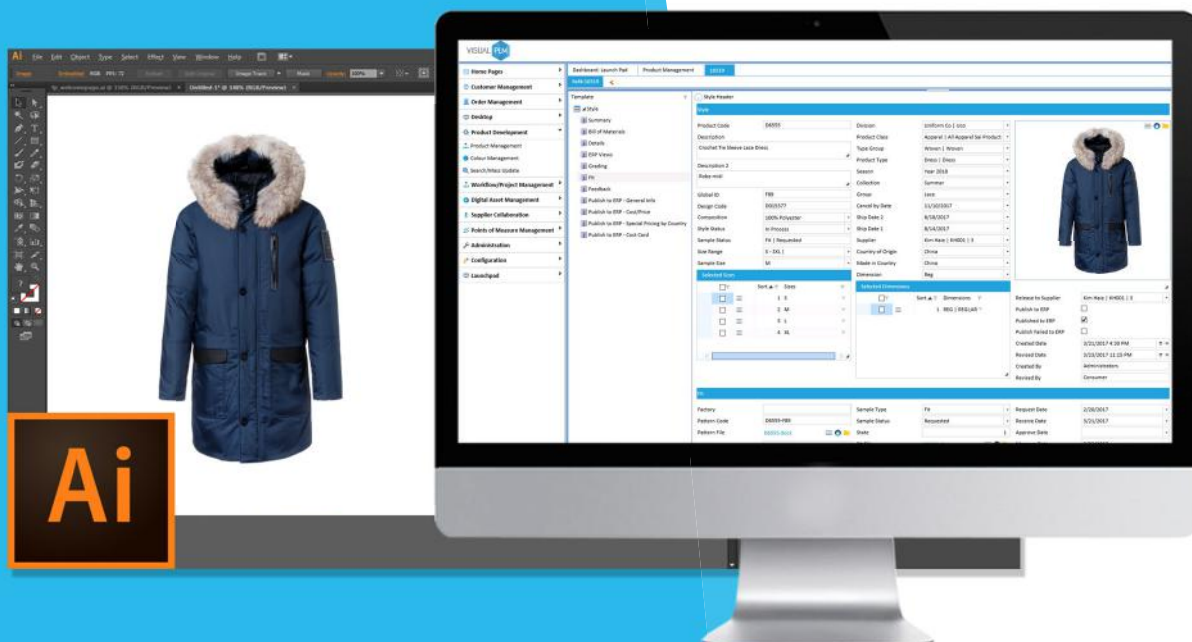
Ai File Edit Object Type Select Effect View Window Help

Ai

VISUAL PLM

Home Pages
Customer Management
Order Management
Desktop
Product Development
Product Management
Colour Management
Search/Mass Update
Workflow/Project Management
Digital Asset Management
Supplier Collaboration
Points of Measure Management
Administration
Configuration
Launchpad

Dashboard: Launch Pad | Product Management | D6555

Template
Style
Summary
Bill of Materials
Details
ERP Views
Grading
Fit
Feedback
Publish to ERP - General Info
Publish to ERP - Cost/Price
Publish to ERP - Special Pricing by Country
Publish to ERP - Cost Card

Style Header
Style

Product Code | D6555
Description | Crochet Tie Sleeve Lace Dress
Description 2 | Robe midi
Global ID | 789
Design Code | DD25577
Composition | 100% Polyester
Style Status | In Process
Sample Status | Fit | Requested
Size Range | S - XXL |
Sample Size | M

Division | Uniform Co | UCO
Product Class | Apparel | All Apparel Sel Product
Type Group | Woven | Woven
Product Type | Dress | Dress
Season | Year 2018
Collection | Summer
Group | Lace
Cancel by Date | 11/10/2017
Ship Date 2 | 8/18/2017
Ship Date 1 | 8/14/2017
Supplier | Kim Hava | KH001 | 3
Country of Origin | China
Made in Country | China
Dimension | Reg

Selected Sizes
Sort | Sizes
1 S
2 M
3 L
4 XL

Selected Dimensions
Sort | Dimensions
1 REG | REGULAR

Release to Supplier | Kim Hava | KH001 | 3
Publish to ERP
Published to ERP
Publish Failed to ERP
Created Date | 3/21/2017 4:20 PM
Revised Date | 3/23/2017 11:15 PM
Created By | Administrator
Revised By | Consumer

Fit
Factory
Pattern Code | D6555-FB9
Pattern File | D6555-0013
Sample Type | Fit
Sample Status | Requested
State
Request Date | 2/28/2017
Receive Date | 3/21/2017
Approve Date